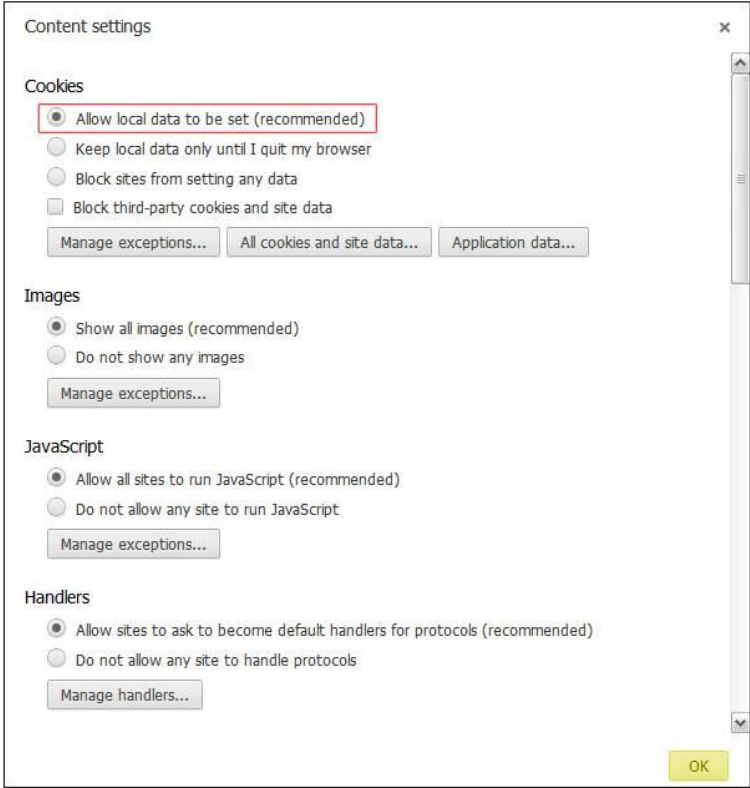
Content settings

×

Cookies

Allow local data to be set (recommended)

Keep local data only until I quit my browser

Block sites from setting any data

Block third-party cookies and site data

Manage exceptions... | All cookies and site data... | Application data...

Images

Show all images (recommended)

Do not show any images

Manage exceptions...

JavaScript

Allow all sites to run JavaScript (recommended)

Do not allow any site to run JavaScript

Manage exceptions...

Handlers

Allow sites to ask to become default handlers for protocols (recommended)

Do not allow any site to handle protocols

Manage handlers...

OK